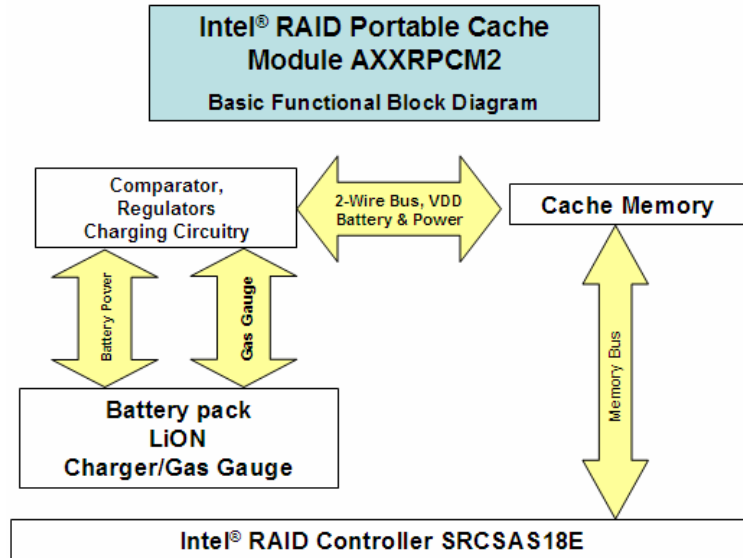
Intel® RAID Portable Cache Module AXXRPCM2

Basic Functional Block Diagram

Comparator, Regulators Charging Circuitry

2-Wire Bus, VDD Battery & Power

Cache Memory

Battery Power

Gas Gauge

Memory Bus

Battery pack
LiON
Charger/Gas Gauge

Intel® RAID Controller SRCSAS18E